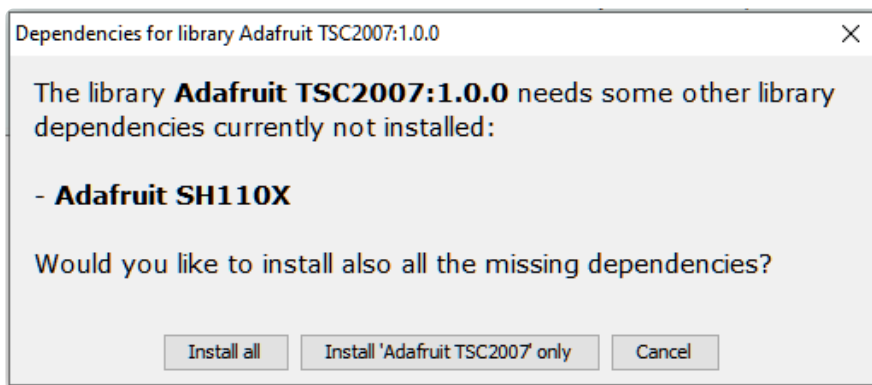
Dependencies for library Adafruit TSC2007:1.0.0

×

The library **Adafruit TSC2007:1.0.0** needs some other library dependencies currently not installed:

- **Adafruit SH110X**

Would you like to install also all the missing dependencies?

Install all

Install 'Adafruit TSC2007' only

Cancel